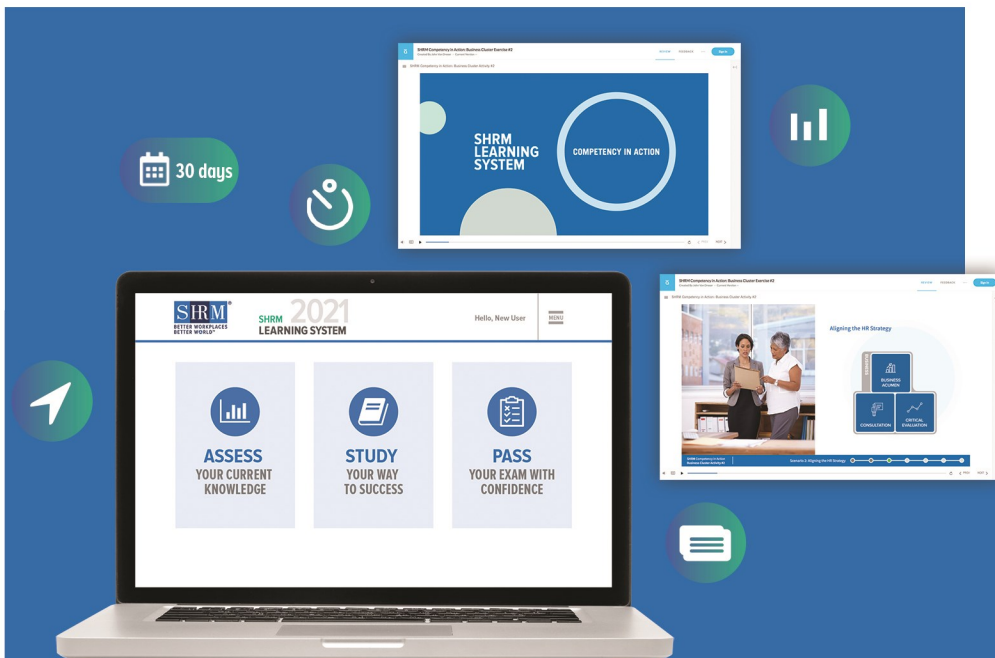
SHRM Competency in Action Business Cluster Exercise #2

SHRM Competency in Action: Business Cluster Activity #2

SHRM LEARNING SYSTEM

COMPETENCY IN ACTION

30 days

SHRM
BETTER WORKPLACES BETTER WORLD

SHRM 2021 LEARNING SYSTEM

Hello, New User

MENU

ASSESS
YOUR CURRENT KNOWLEDGE

STUDY
YOUR WAY TO SUCCESS

PASS
YOUR EXAM WITH CONFIDENCE

SHRM Competency in Action Business Cluster Exercise #2

SHRM Competency in Action: Business Cluster Activity #2

Aligning the HR Strategy

BUSINESS ACUMEN

CONSULTATION

CRITICAL EVALUATION

Scenario A: Aligning the HR Strategy